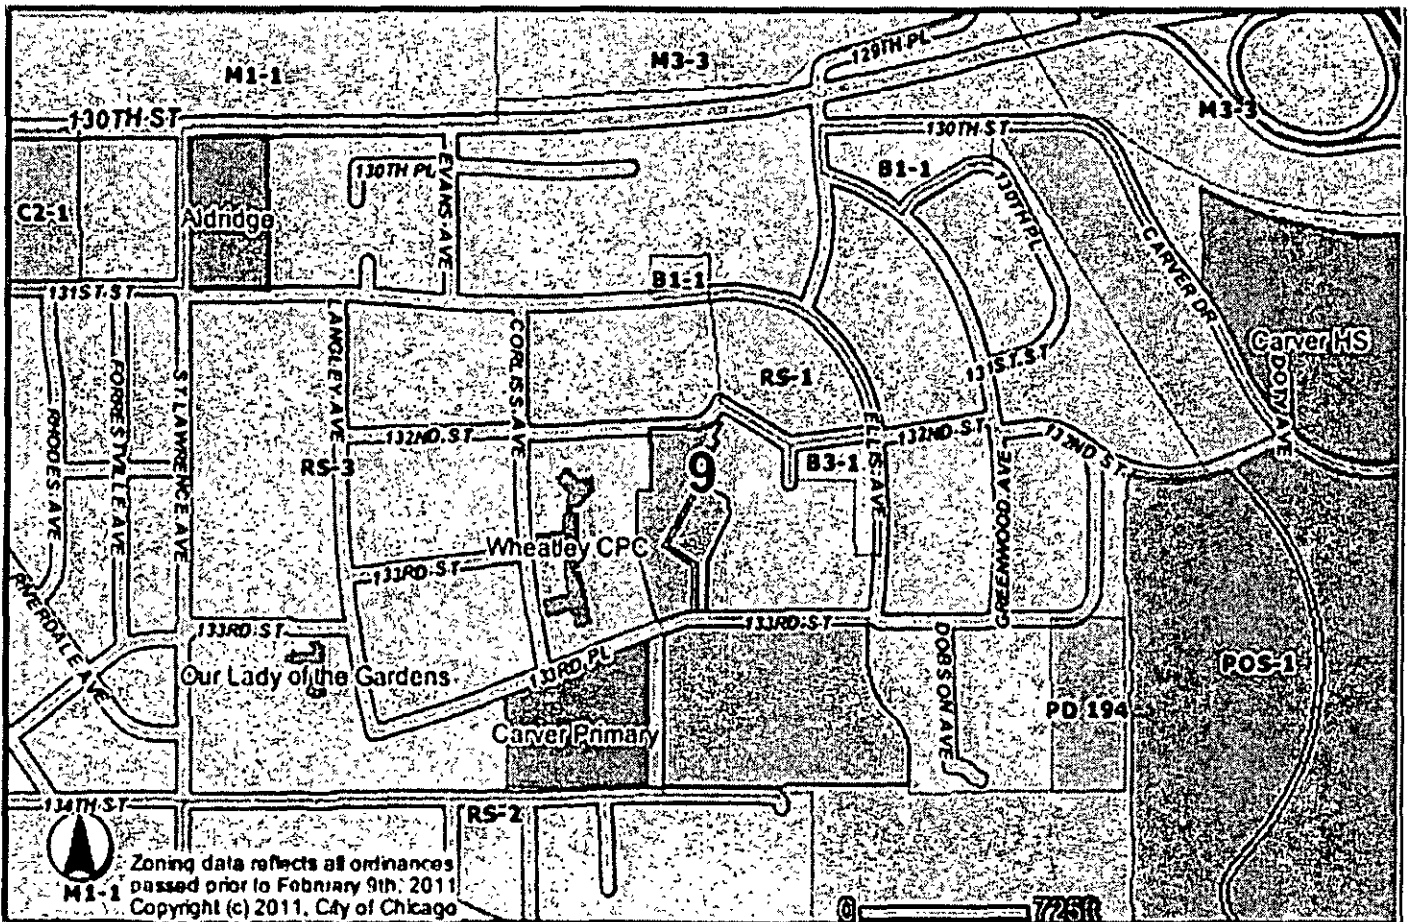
M1-1
M3-3
129TH PL
M3-3
130TH ST
130TH ST
130TH PL
B1-1
130TH PL
C2-1
Aldridge
EVANS AVE
CARVER DR
131ST ST
B1-1
LANGLEY AVE
CORLISS AVE
RS-1
131ST ST
Carver HS
DOTY AVE
RHODES AVE
FORRESTVILLE AVE
ST LAWRENCE AVE
132ND ST
132ND ST
132ND ST
RS-3
9
B3-1
ELLIS AVE
GREENWOOD AVE
Wheatley CPC
133RD ST
RIVERDALE AVE
133RD ST
133RD ST
DOBSON AVE
133RD PL
Our Lady of the Gardens
POS-1
PD 194
Carver Primary
134TH ST
RS-2
Zoning data reflects all ordinances passed prior to February 9th, 2011
Copyright (c) 2011, City of Chicago
M1-1
0
725ft